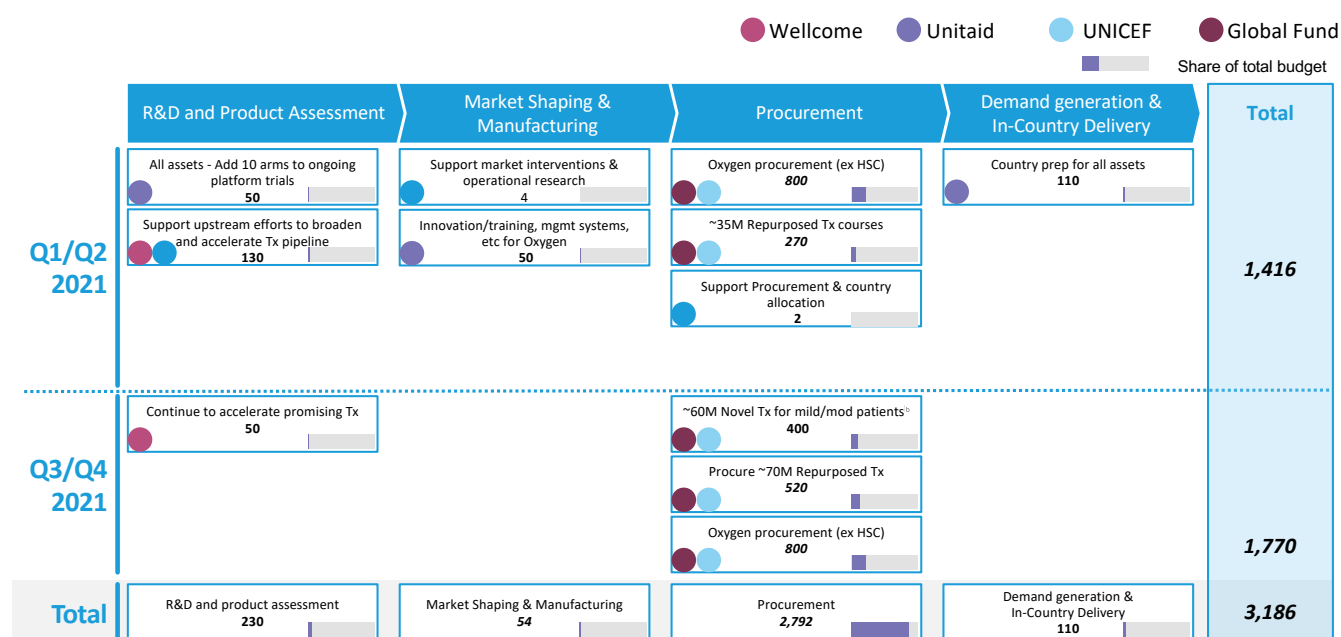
Wellcome Unitaid UNICEF Global Fund

Share of total budget

| | R&D and Product Assessment | Market Shaping & Manufacturing | Procurement | Demand generation & In-Country Delivery | Total |
|---|---|---|---|---|---|
| Q1/Q2 2021 | All assets - Add 10 arms to ongoing platform trials **50**; Support upstream efforts to broaden and accelerate Tx pipeline **130** | Support market interventions & operational research 4; Innovation/training, mgmt systems, etc for Oxygen **50** | Oxygen procurement (ex HSC) ***800***; ~35M Repurposed Tx courses ***270***; Support Procurement & country allocation **2** | Country prep for all assets **110** | ***1,416*** |
| Q3/Q4 2021 | Continue to accelerate promising Tx **50** | | ~60M Novel Tx for mild/mod patients$^b$ **400**; Procure ~70M Repurposed Tx ***520***; Oxygen procurement (ex HSC) ***800*** | | ***1,770*** |
| Total | R&D and product assessment **230** | Market Shaping & Manufacturing ***54*** | Procurement ***2,792*** | Demand generation & In-Country Delivery **110** | ***3,186*** |